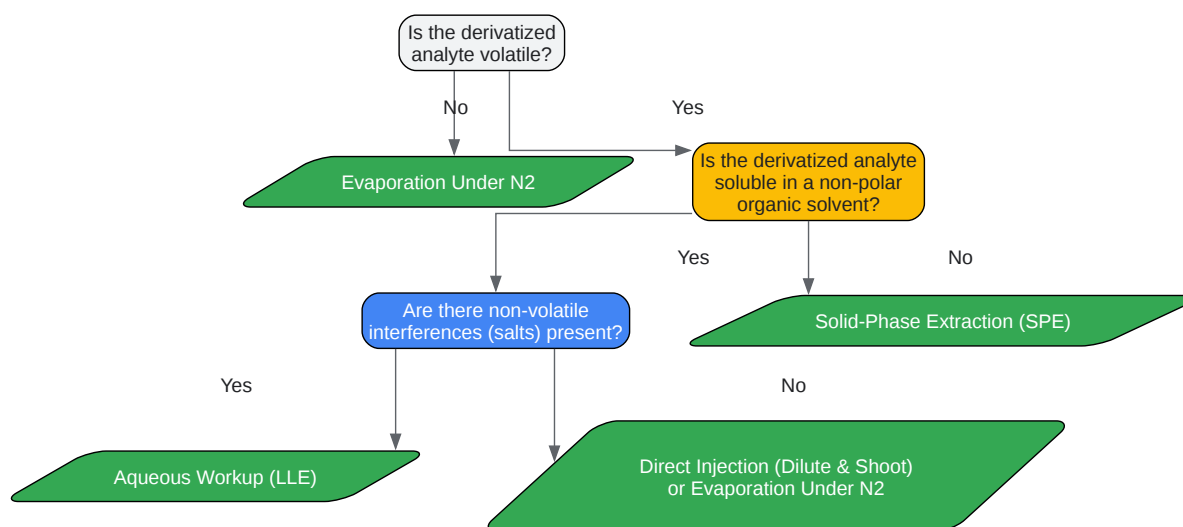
Is the derivatized analyte volatile?

No

Yes

Evaporation Under N2

Is the derivatized analyte soluble in a non-polar organic solvent?

Yes

No

Are there non-volatile interferences (salts) present?

Solid-Phase Extraction (SPE)

Yes

No

Aqueous Workup (LLE)

Direct Injection (Dilute & Shoot) or Evaporation Under N2